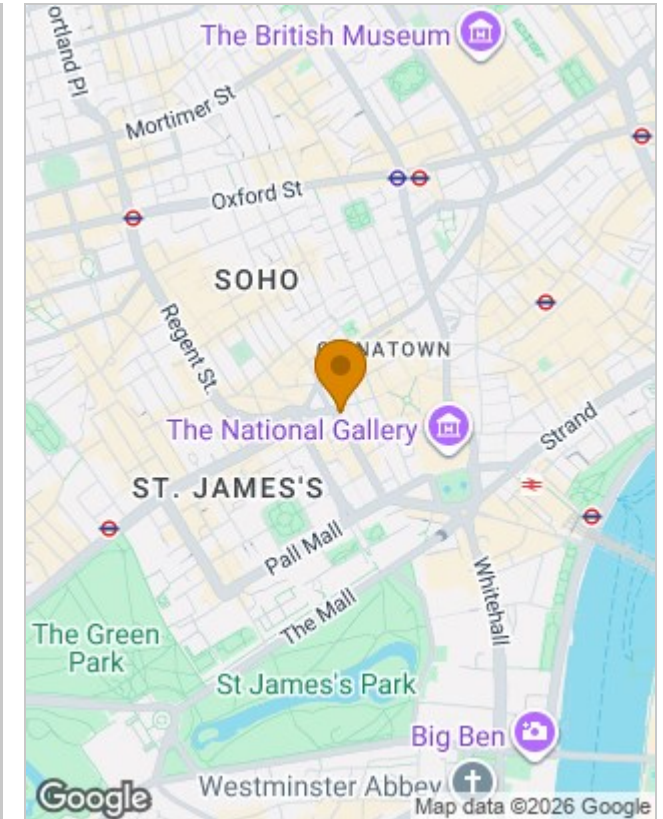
ortland Pl
The British Museum
Mortimer St
Oxford St
SOHO
Regent St
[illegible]NATOWN
The National Gallery
Strand
ST. JAMES'S
Pall Mall
The Mall
Whitehall
The Green Park
St James's Park
Big Ben
Westminster Abbey
Google
Map data ©2026 Google